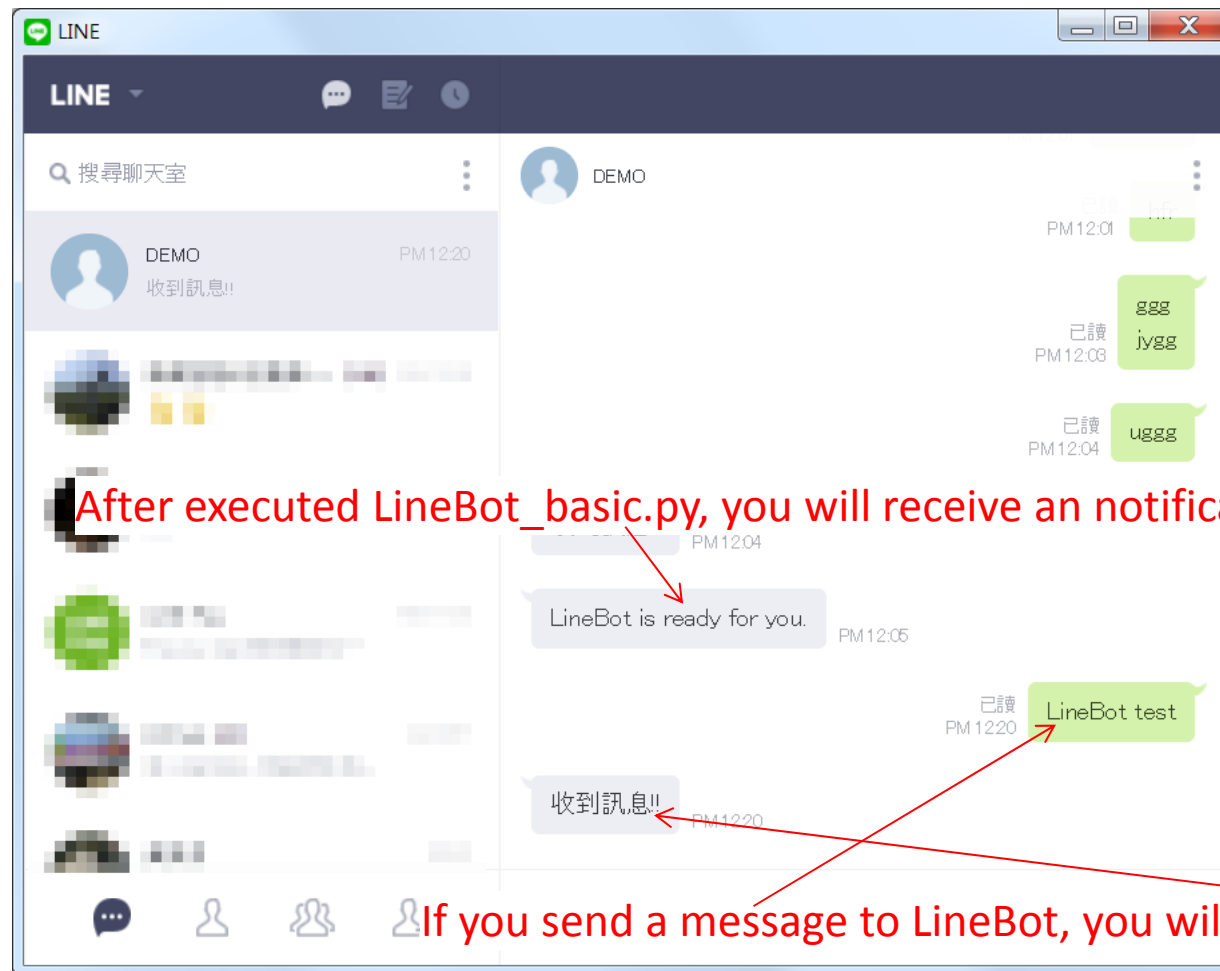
LINE

LINE

搜尋聊天室

DEMO PM12:20
收到訊息!!

DEMO

PM12:01 hff

已讀
PM12:03
ggg
jygg

已讀
PM12:04
uggg

After executed LineBot_basic.py, you will receive an notifica

PM12:04

LineBot is ready for you.
PM12:05

已讀
PM12:20
LineBot test

收到訊息!!
PM12:20

If you send a message to LineBot, you wil